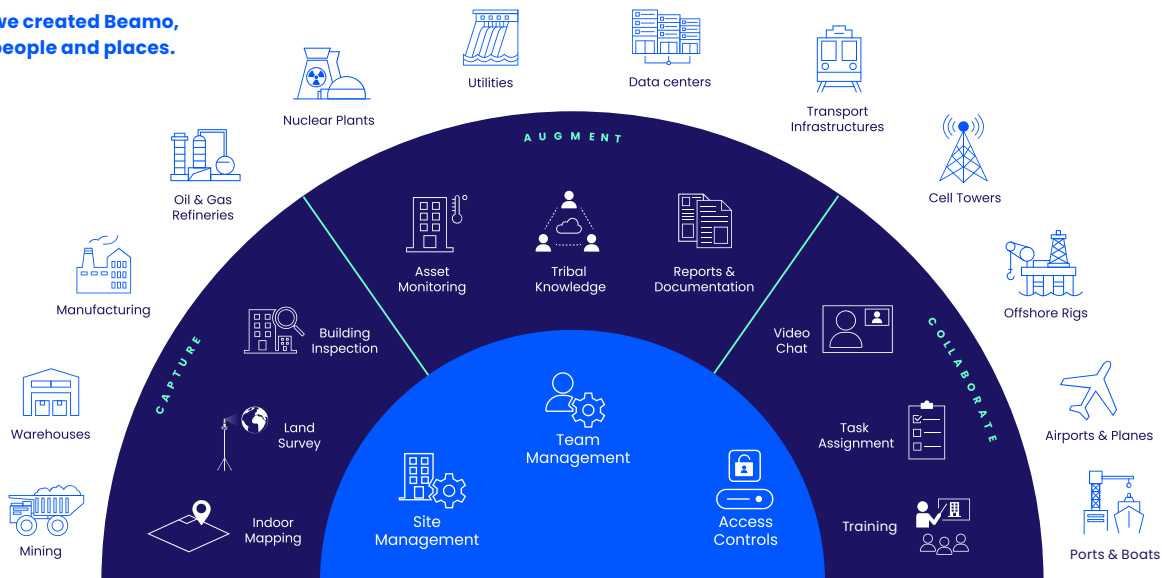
we created Beamo, people and places.

Nuclear Plants

Utilities

Data centers

Transport Infrastructures

Oil & Gas Refineries

Cell Towers

Manufacturing

Offshore Rigs

Warehouses

Airports & Planes

Mining

Ports & Boats

AUGMENT

Asset Monitoring

Tribal Knowledge

Reports & Documentation

CAPTURE

Building Inspection

Land Survey

Indoor Mapping

COLLABORATE

Video Chat

Task Assignment

Training

Team Management

Site Management

Access Controls